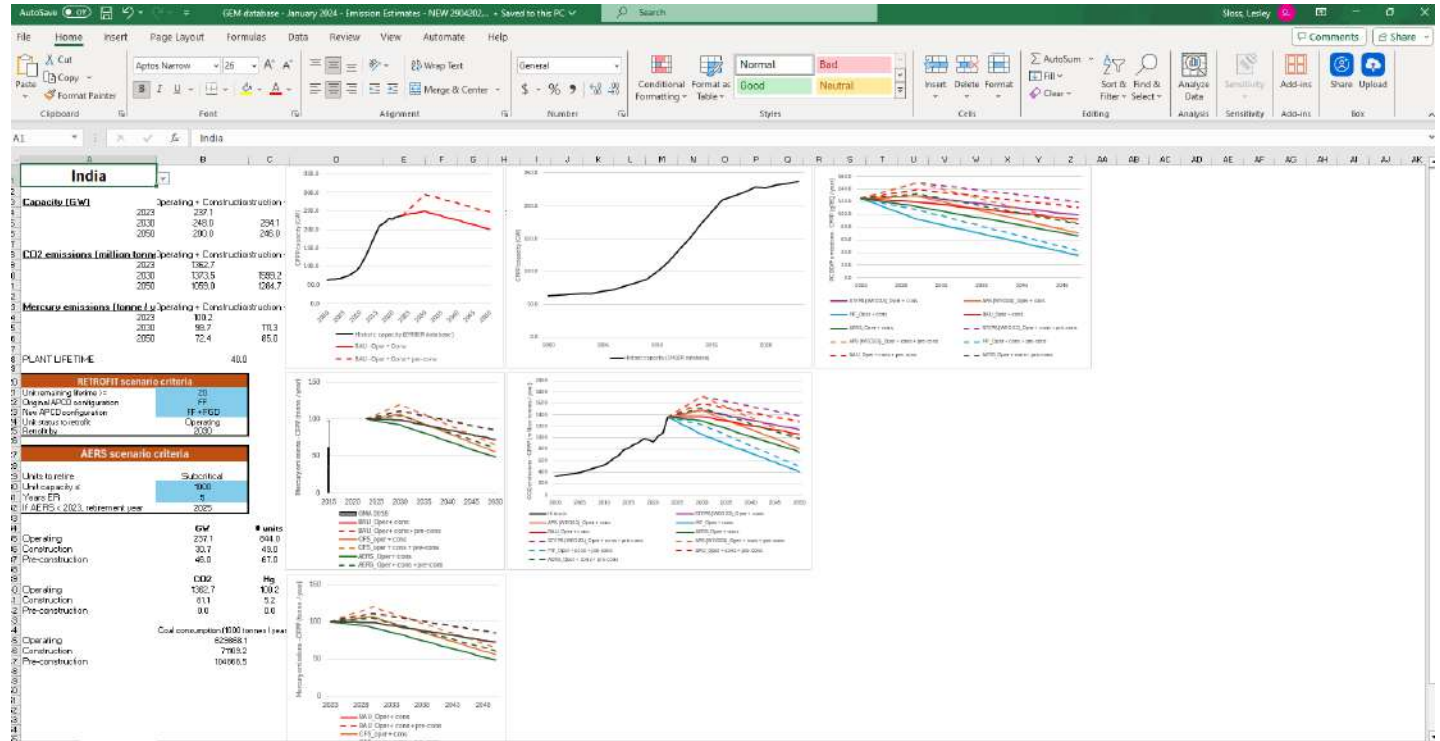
AutoSave Off GEM database - January 2024 - Emission Estimates - NEW 2904202... • Saved to this PC Search Sloss, Lesley

File Home Insert Page Layout Formulas Data Review View Automate Help Comments Share

Paste Cut Copy Format Painter Clipboard Aptos Narrow 26 Font Wrap Text Merge & Center Alignment General Number Conditional Formatting Format as Table Normal Bad Good Neutral Styles Insert Delete Format Cells AutoSum Fill Clear Sort & Filter Find & Select Editing Analyze Data Analysis Sensitivity Sensitivity Add-ins Add-ins Share Upload Box

A1 India

India

Capacity [GW] Operating + Construction + Pre-construction
2023 237.1
2030 248.0 294.1
2050 200.0 246.0

CO2 emissions [million tonnes] Operating + Construction + Pre-construction
2023 1362.7
2030 1373.5 1583.2
2050 1059.0 1264.7

Mercury emissions [tonne / y] Operating + Construction + Pre-construction
2023 100.2
2030 98.7 113.3
2050 72.4 85.0

PLANT LIFETIME 40.0

RETROFIT scenario criteria
Unit remaining lifetime >= 20
Original APCD configuration FF
New APCD configuration FF+FGD
Unit status to retrofit Operating
Retrofit by 2030

AERS scenario criteria
Units to retire Subcritical
Unit capacity ≤ 1000
Years ER 5
If AERS < 2023, retirement year 2025

| | GW | # units |
|---|---|---|
| Operating | 237.1 | 604.0 |
| Construction | 30.7 | 48.0 |
| Pre-construction | 46.0 | 67.0 |

| | CO2 | Hg |
|---|---|---|
| Operating | 1362.7 | 100.2 |
| Construction | 61.1 | 5.2 |
| Pre-construction | 0.0 | 0.0 |

Coal consumption [1000 tonnes / year]
Operating 629868.1
Construction 77169.2
Pre-construction 104868.5

Historic capacity (EMBER database)
BAU_Oper + Cons
BAU_Oper + Cons + pre-cons

Historic capacity (OPSER database)

STEPS(WEO23)_Oper + cons
APS(WEO23)_Oper + cons
FF_Oper + cons
BAU_Oper + cons
AERS_Oper + cons
STEPS(WEO23)_Oper + cons + pre-cons
APS(WEO23)_Oper + cons + pre-cons
FF_Oper + cons + pre-cons
BAU_Oper + cons + pre-cons
AERS_Oper + cons + pre-cons

GMA 2018
BAU_Oper+cons
BAU_Oper+cons+pre-cons
CFS_Oper+cons
CFS_Oper+cons+pre-cons
AERS_Oper+cons
AERS_Oper+cons+pre-cons

2015 2020 2025 2030 2035 2040 2045 2050

BAU_Oper+cons
BAU_Oper+cons+pre-cons
CFS_Oper+cons